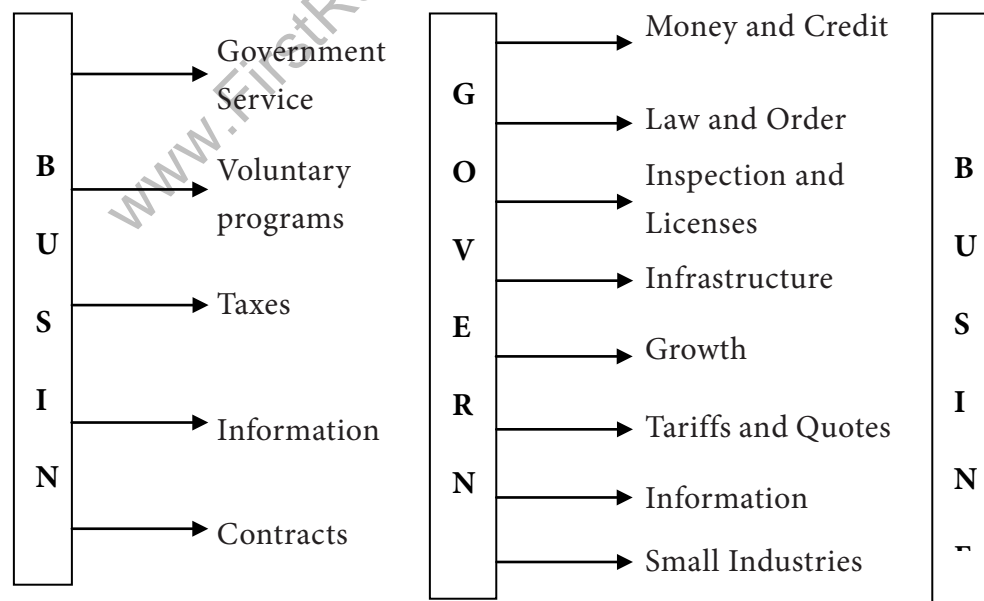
B
U
S
I
N

Government Service
Voluntary programs
Taxes
Information
Contracts

G
O
V
E
R
N

Money and Credit
Law and Order
Inspection and Licenses
Infrastructure
Growth
Tariffs and Quotes
Information
Small Industries

B
U
S
I
N
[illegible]

www.FirstR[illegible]